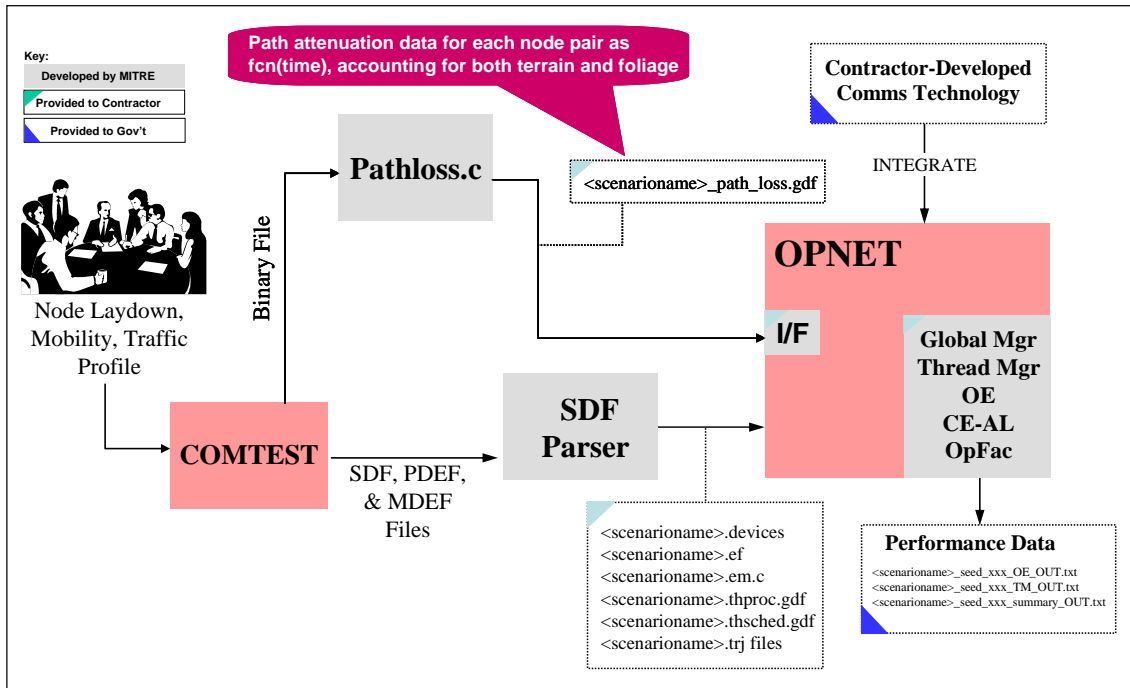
Key:
Developed by MITRE
Provided to Contractor
Provided to Gov't

Path attenuation data for each node pair as fcn(time), accounting for both terrain and foliage

Contractor-Developed Comms Technology

INTEGRATE

Pathloss.c

<scenarioname>_path_loss.gdf

Binary File

Node Laydown, Mobility, Traffic Profile

OPNET

I/F

Global Mgr
Thread Mgr
OE
CE-AL
OpFac

COMTEST

SDF, PDEF, & MDEF Files

SDF Parser

<scenarioname>.devices
<scenarioname>.ef
<scenarioname>.em.c
<scenarioname>.thproc.gdf
<scenarioname>.thsched.gdf
<scenarioname>.trj files

Performance Data
<scenarioname>_seed_xxx_OE_OUT.txt
<scenarioname>_seed_xxx_TM_OUT.txt
<scenarioname>_seed_xxx_summary_OUT.txt